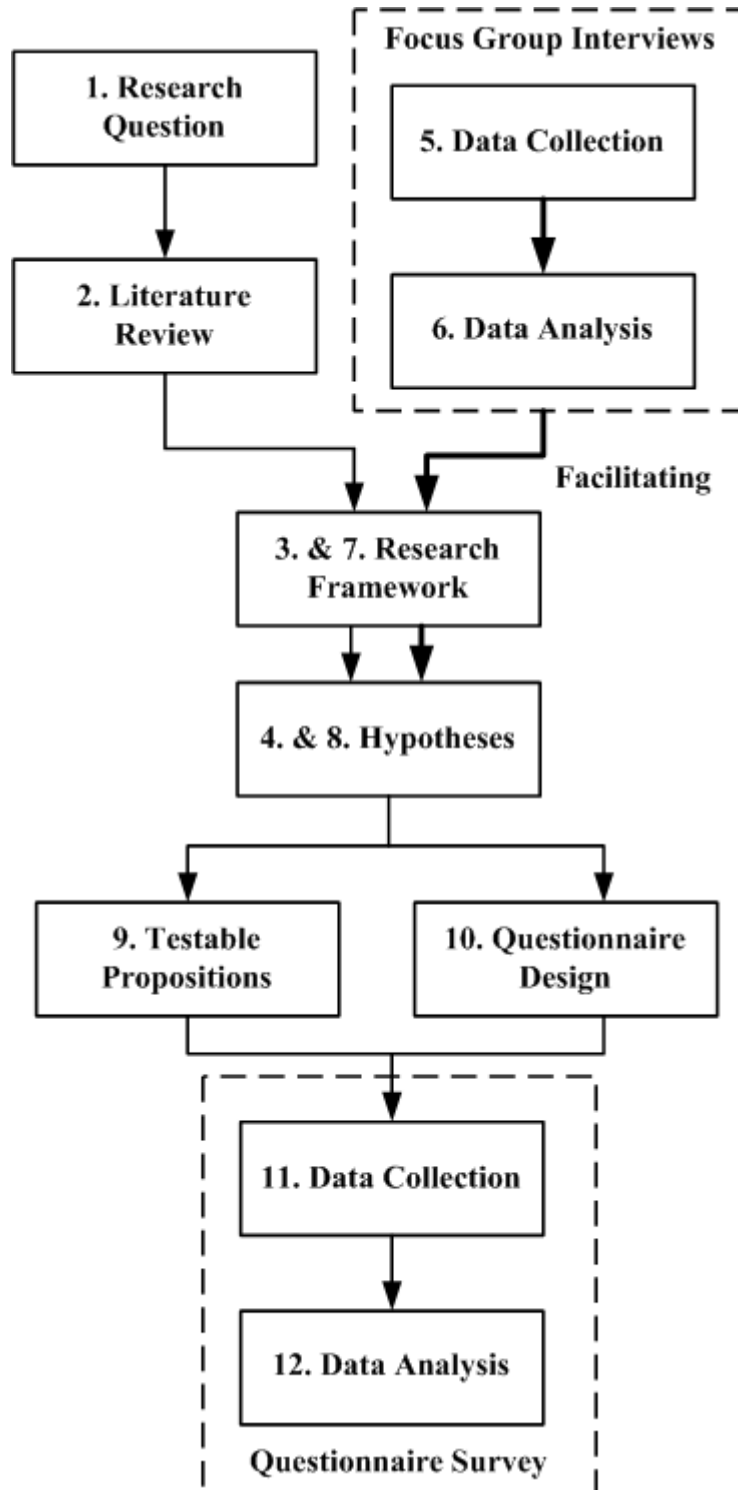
1. Research Question

Focus Group Interviews

5. Data Collection

6. Data Analysis

2. Literature Review

Facilitating

3. & 7. Research Framework

4. & 8. Hypotheses

9. Testable Propositions

10. Questionnaire Design

11. Data Collection

12. Data Analysis

Questionnaire Survey